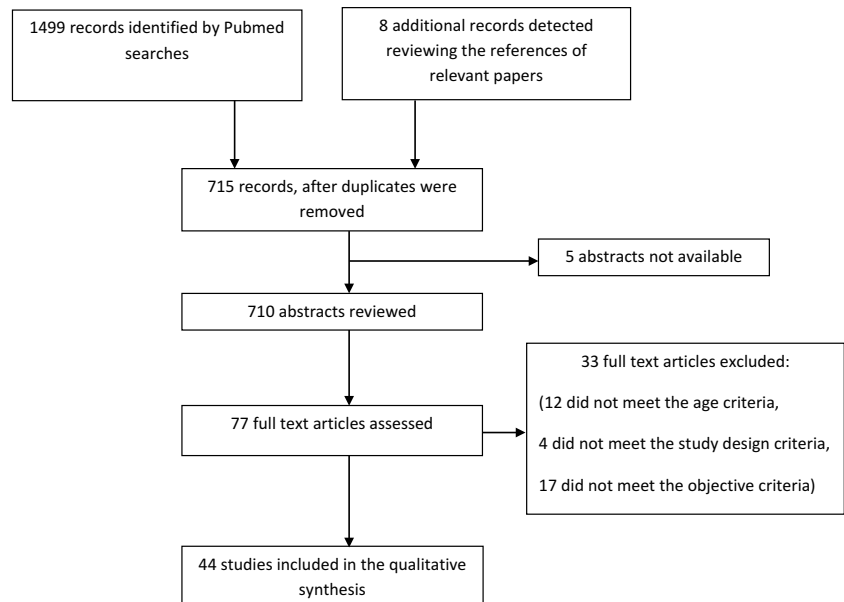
1499 records identified by Pubmed searches

8 additional records detected reviewing the references of relevant papers

715 records, after duplicates were removed

5 abstracts not available

710 abstracts reviewed

33 full text articles excluded:

(12 did not meet the age criteria,

4 did not meet the study design criteria,

17 did not meet the objective criteria)

77 full text articles assessed

44 studies included in the qualitative synthesis